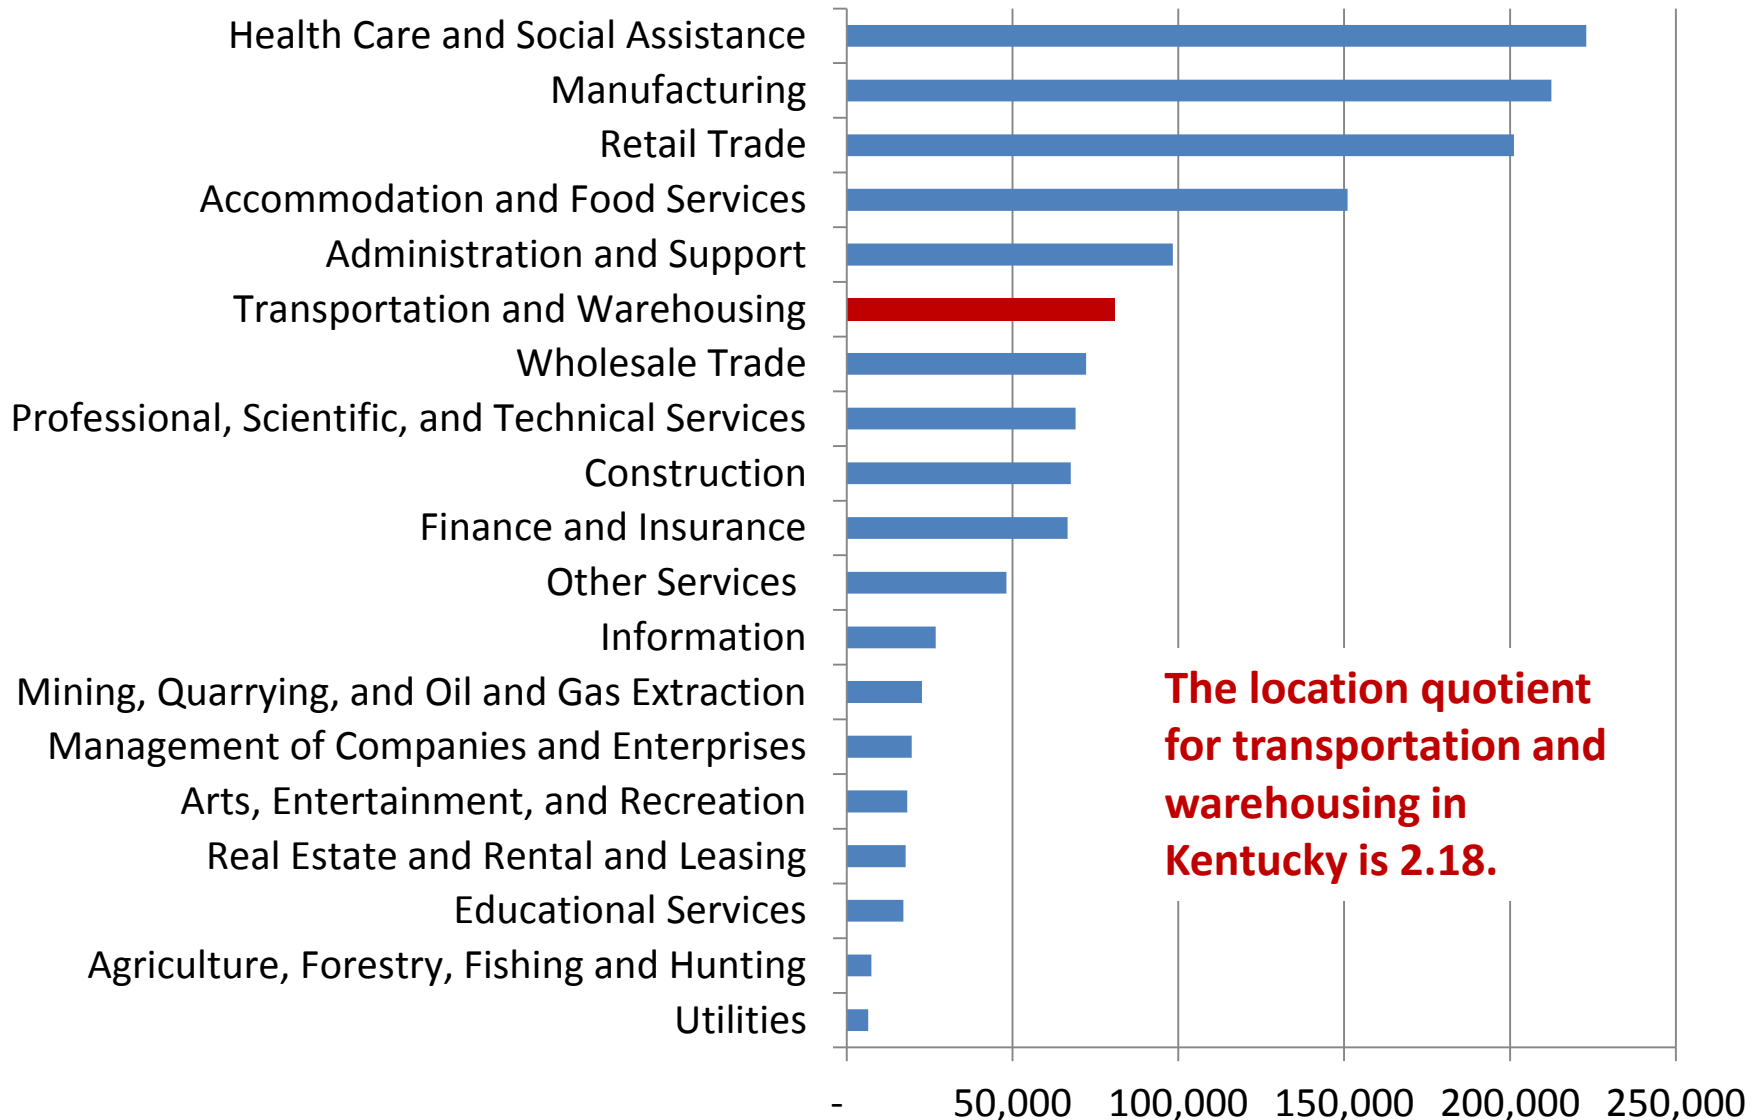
Health Care and Social Assistance
Manufacturing
Retail Trade
Accommodation and Food Services
Administration and Support
Transportation and Warehousing
Wholesale Trade
Professional, Scientific, and Technical Services
Construction
Finance and Insurance
Other Services
Information
Mining, Quarrying, and Oil and Gas Extraction
Management of Companies and Enterprises
Arts, Entertainment, and Recreation
Real Estate and Rental and Leasing
Educational Services
Agriculture, Forestry, Fishing and Hunting
Utilities

The location quotient for transportation and warehousing in Kentucky is 2.18.

- 50,000 100,000 150,000 200,000 250,000